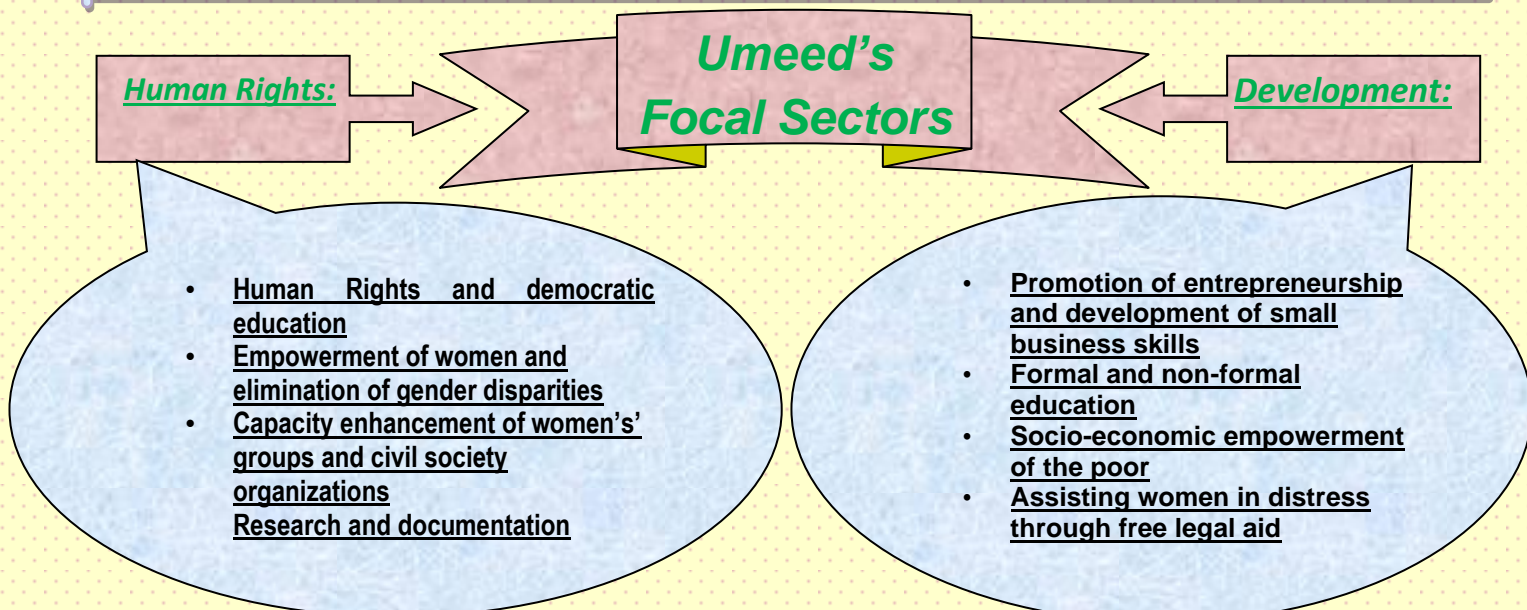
Human Rights:

Umeed's
Focal Sectors

Development:

- Human Rights and democratic education
- Empowerment of women and elimination of gender disparities
- Capacity enhancement of women's' groups and civil society organizations
Research and documentation

- Promotion of entrepreneurship and development of small business skills
- Formal and non-formal education
- Socio-economic empowerment of the poor
- Assisting women in distress through free legal aid